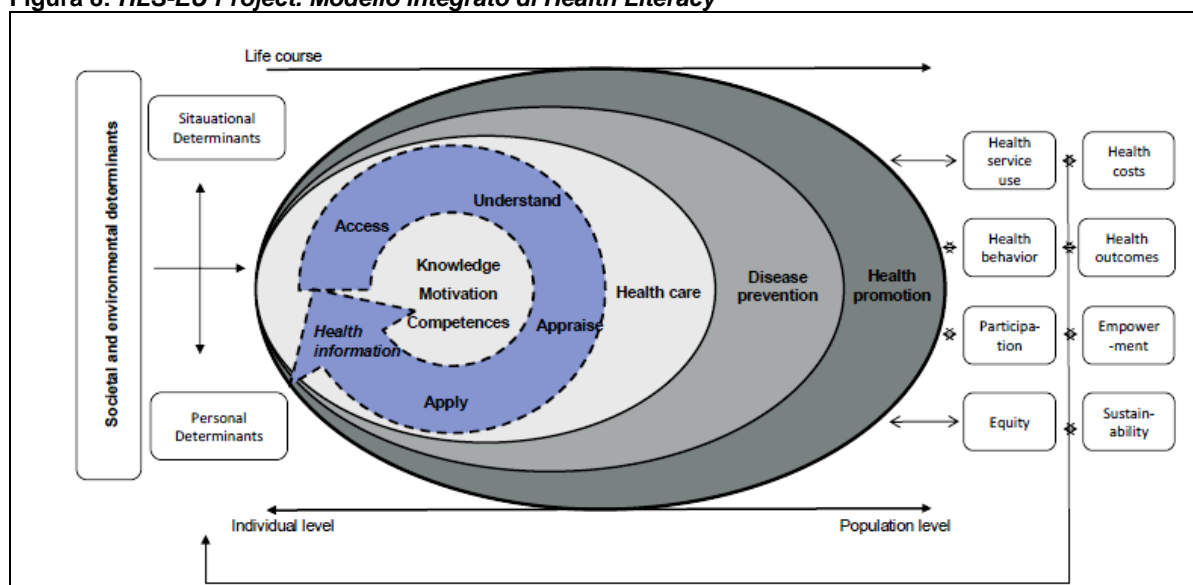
Figura 6: HLS-EU Project: Modello integrato di Health Literacy

Life course

Societal and environmental determinants

Sitauational Determinants

Personal Determinants

Access

Understand

Knowledge

Motivation

Competences

Appraise

Health information

Apply

Health care

Disease prevention

Health promotion

Health service use

Health costs

Health behavior

Health outcomes

Participation

Empowerment

Equity

Sustainability

Individual level

Population level